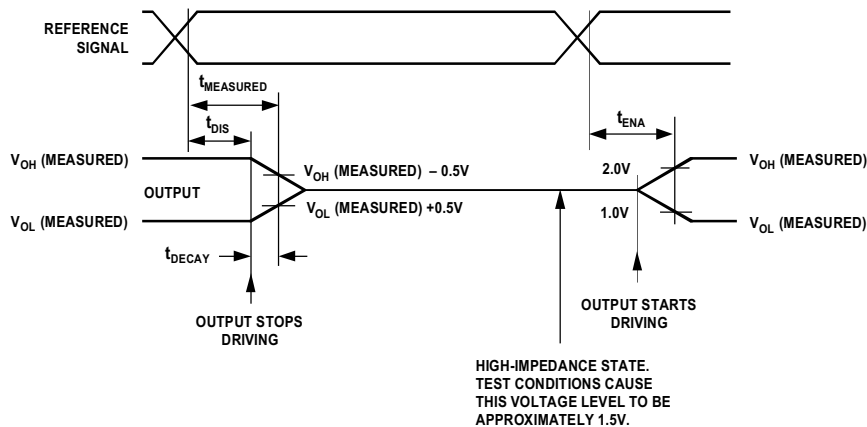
REFERENCE SIGNAL

$t_{MEASURED}$

$t_{DIS}$

$t_{ENA}$

$V_{OH}$ (MEASURED)

$V_{OH}$ (MEASURED) – 0.5V

2.0V

$V_{OH}$ (MEASURED)

OUTPUT

$V_{OL}$ (MEASURED)

$V_{OL}$ (MEASURED) +0.5V

1.0V

$V_{OL}$ (MEASURED)

$t_{DECAY}$

OUTPUT STOPS DRIVING

OUTPUT STARTS DRIVING

HIGH-IMPEDANCE STATE. TEST CONDITIONS CAUSE THIS VOLTAGE LEVEL TO BE APPROXIMATELY 1.5V.